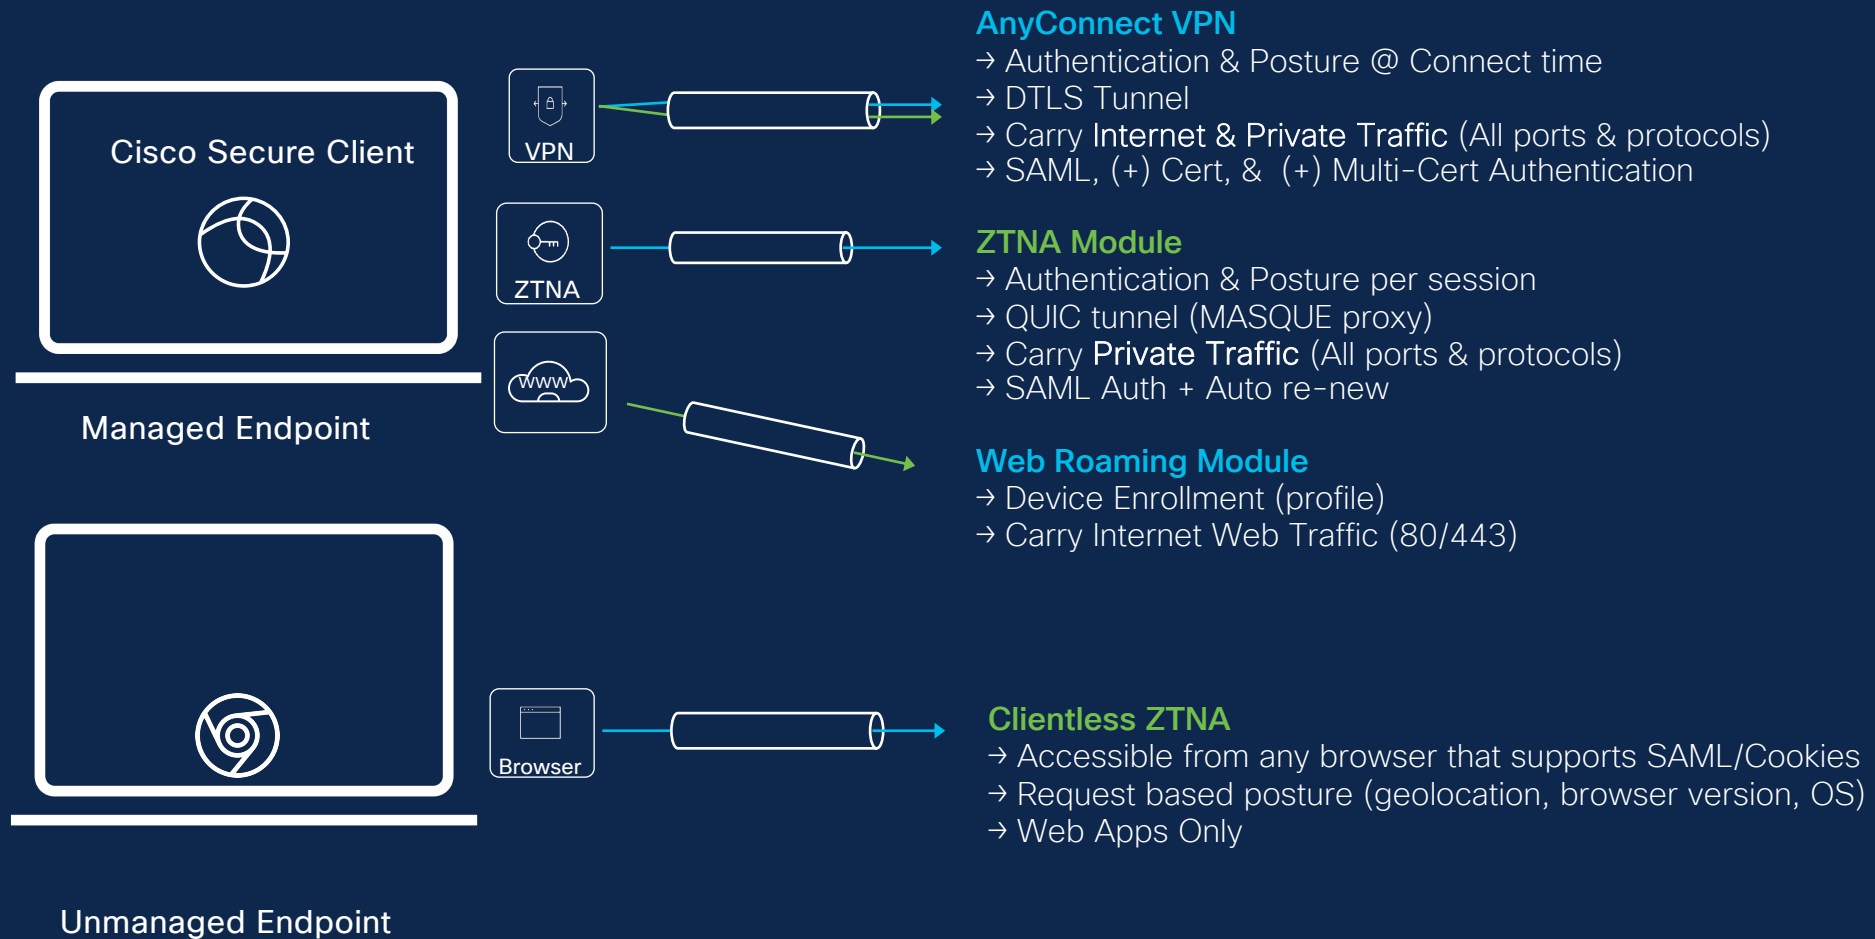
Cisco Secure Client

Managed Endpoint

VPN

ZTNA

WWW

AnyConnect VPN
→ Authentication & Posture @ Connect time
→ DTLS Tunnel
→ Carry Internet & Private Traffic (All ports & protocols)
→ SAML, (+) Cert, & (+) Multi-Cert Authentication

ZTNA Module
→ Authentication & Posture per session
→ QUIC tunnel (MASQUE proxy)
→ Carry Private Traffic (All ports & protocols)
→ SAML Auth + Auto re-new

Web Roaming Module
→ Device Enrollment (profile)
→ Carry Internet Web Traffic (80/443)

Browser

Clientless ZTNA
→ Accessible from any browser that supports SAML/Cookies
→ Request based posture (geolocation, browser version, OS)
→ Web Apps Only

Unmanaged Endpoint